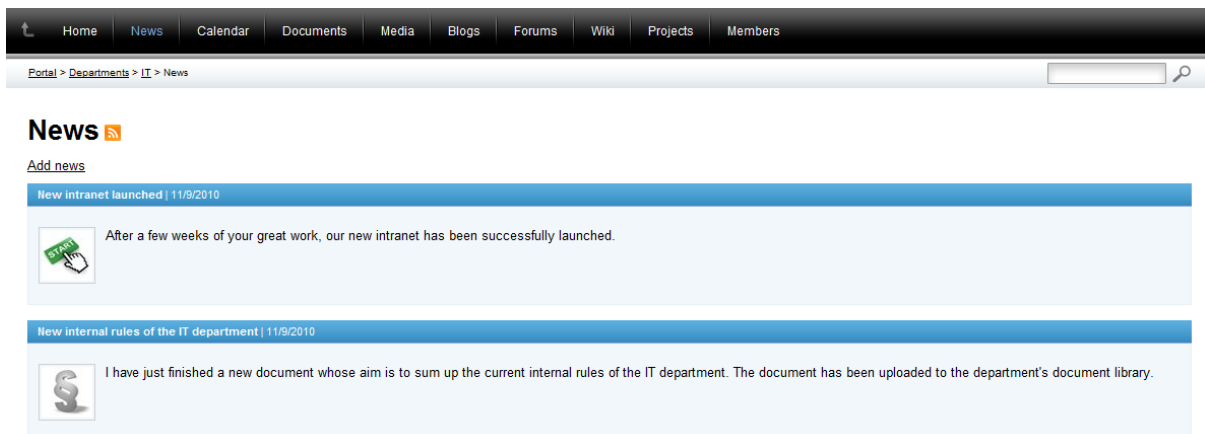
Home News Calendar Documents Media Blogs Forums Wiki Projects Members

Portal > Departments > IT > News

News

Add news

New intranet launched | 11/9/2010

START

After a few weeks of your great work, our new intranet has been successfully launched.

New internal rules of the IT department | 11/9/2010

§

I have just finished a new document whose aim is to sum up the current internal rules of the IT department. The document has been uploaded to the department's document library.